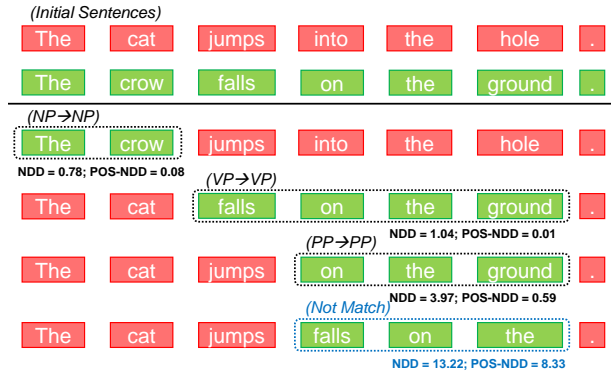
(Initial Sentences)

The cat jumps into the hole .

The crow falls on the ground .

(NP→NP)

The crow jumps into the hole .

NDD = 0.78; POS-NDD = 0.08

(VP→VP)

The cat falls on the ground .

NDD = 1.04; POS-NDD = 0.01

(PP→PP)

The cat jumps on the ground .

NDD = 3.97; POS-NDD = 0.59

(Not Match)

The cat jumps falls on the .

NDD = 13.22; POS-NDD = 8.33